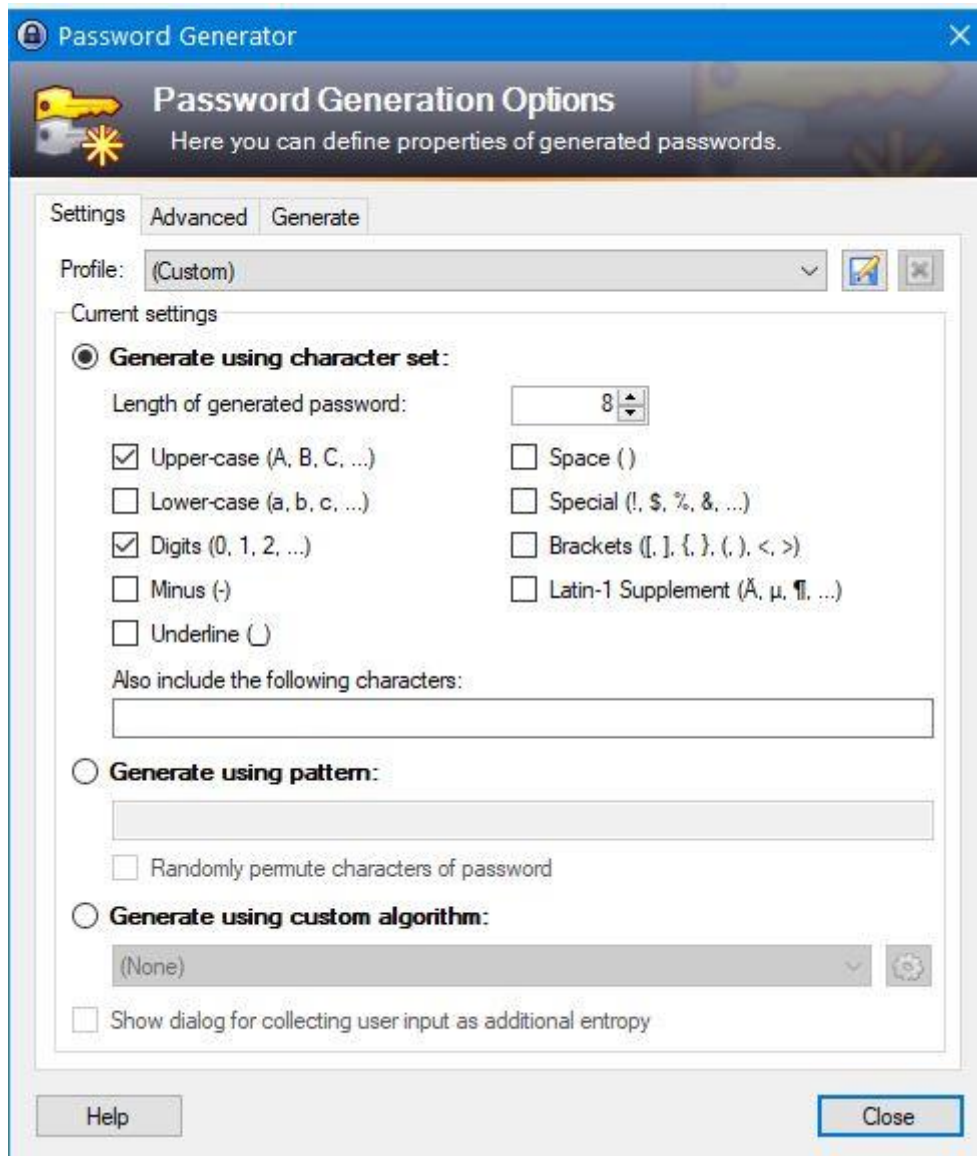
Password Generator

Password Generation Options
Here you can define properties of generated passwords.

Settings Advanced Generate

Profile: (Custom)

Current settings

Generate using character set:

Length of generated password: 8

Upper-case (A, B, C, ...)
Space ( )
Lower-case (a, b, c, ...)
Special (!, $, %, &, ...)
Digits (0, 1, 2, ...)
Brackets ([, ], {, }, (, ), <, >)
Minus (-)
Latin-1 Supplement (Ä, µ, ¶, ...)
Underline (_)

Also include the following characters:

Generate using pattern:

Randomly permute characters of password

Generate using custom algorithm:

(None)

Show dialog for collecting user input as additional entropy

Help

Close